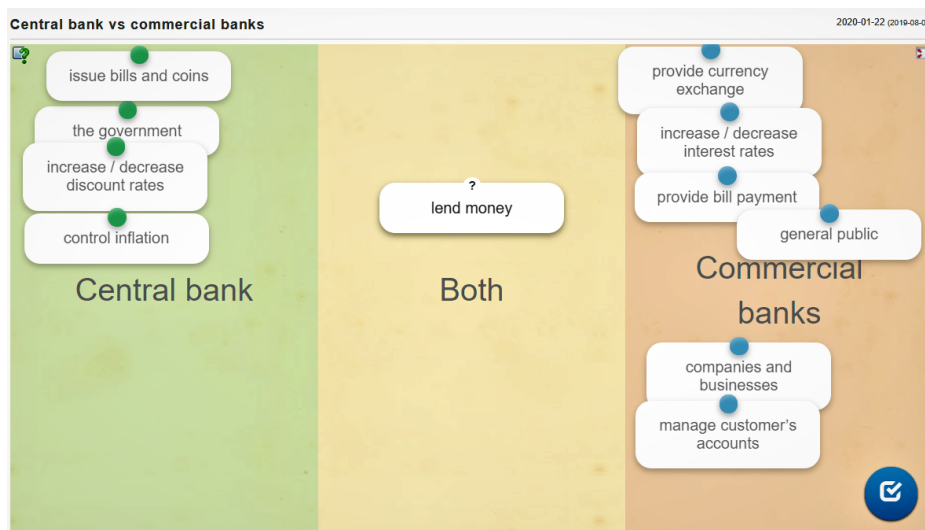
Central bank vs commercial banks

2020-01-22 (2019-08-0

issue bills and coins

the government

increase / decrease discount rates

control inflation

Central bank

?

lend money

Both

provide currency exchange

increase / decrease interest rates

provide bill payment

general public

Commercial banks

companies and businesses

manage customer's accounts